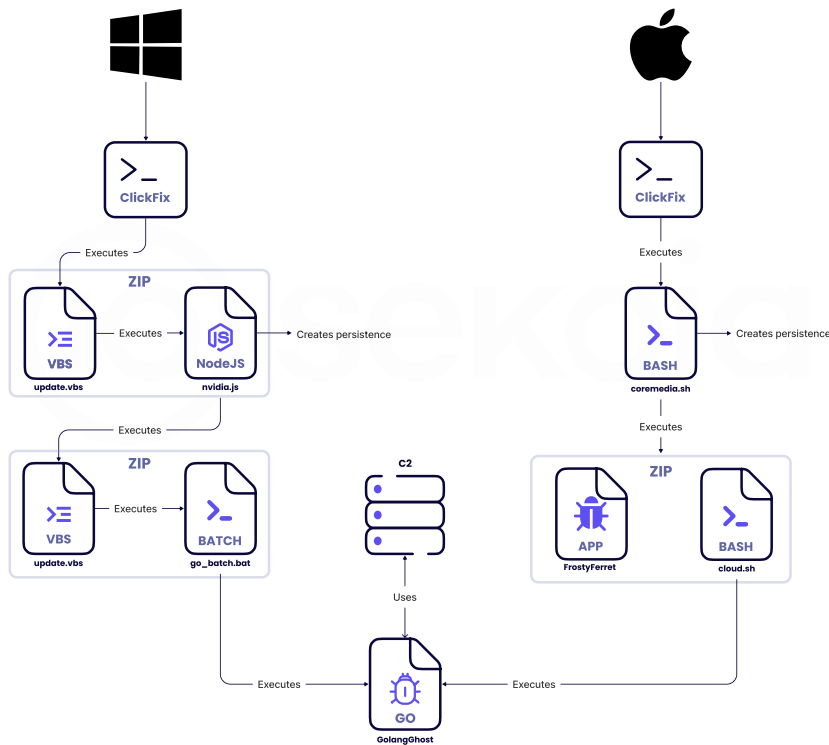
ClickFix

Executes

ZIP

VBS
update.vbs

Executes

JS
NodeJS
nvidia.js

Creates persistence

Executes

ZIP

VBS
update.vbs

Executes

BATCH
go_batch.bat

C2

Uses

Executes

GO
GolangGhost

Executes

ClickFix

Executes

BASH
coremedia.sh

Creates persistence

Executes

ZIP

APP
FrostyFerret

BASH
cloud.sh